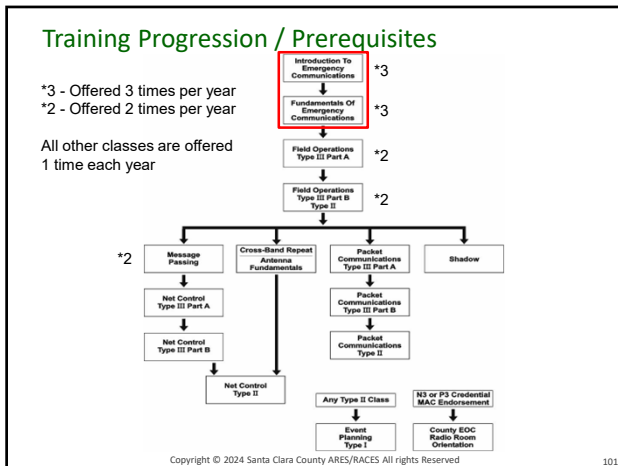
Training Progression / Prerequisites

*3 - Offered 3 times per year
*2 - Offered 2 times per year

All other classes are offered 1 time each year

Introduction To Emergency Communications *3

Fundamentals Of Emergency Communications *3

Field Operations Type III Part A *2

Field Operations Type III Part B Type II *2

*2 Message Passing

Cross-Band Repeat

Antenna Fundamentals

Packet Communications Type III Part A

Shadow

Net Control Type III Part A

Packet Communications Type III Part B

Net Control Type III Part B

Packet Communications Type II

Net Control Type II

Any Type II Class

N3 or P3 Credential MAC Endorsement

Event Planning Type I

County EOC Radio Room Orientation

Copyright © 2024 Santa Clara County ARES/RACES All rights Reserved

101